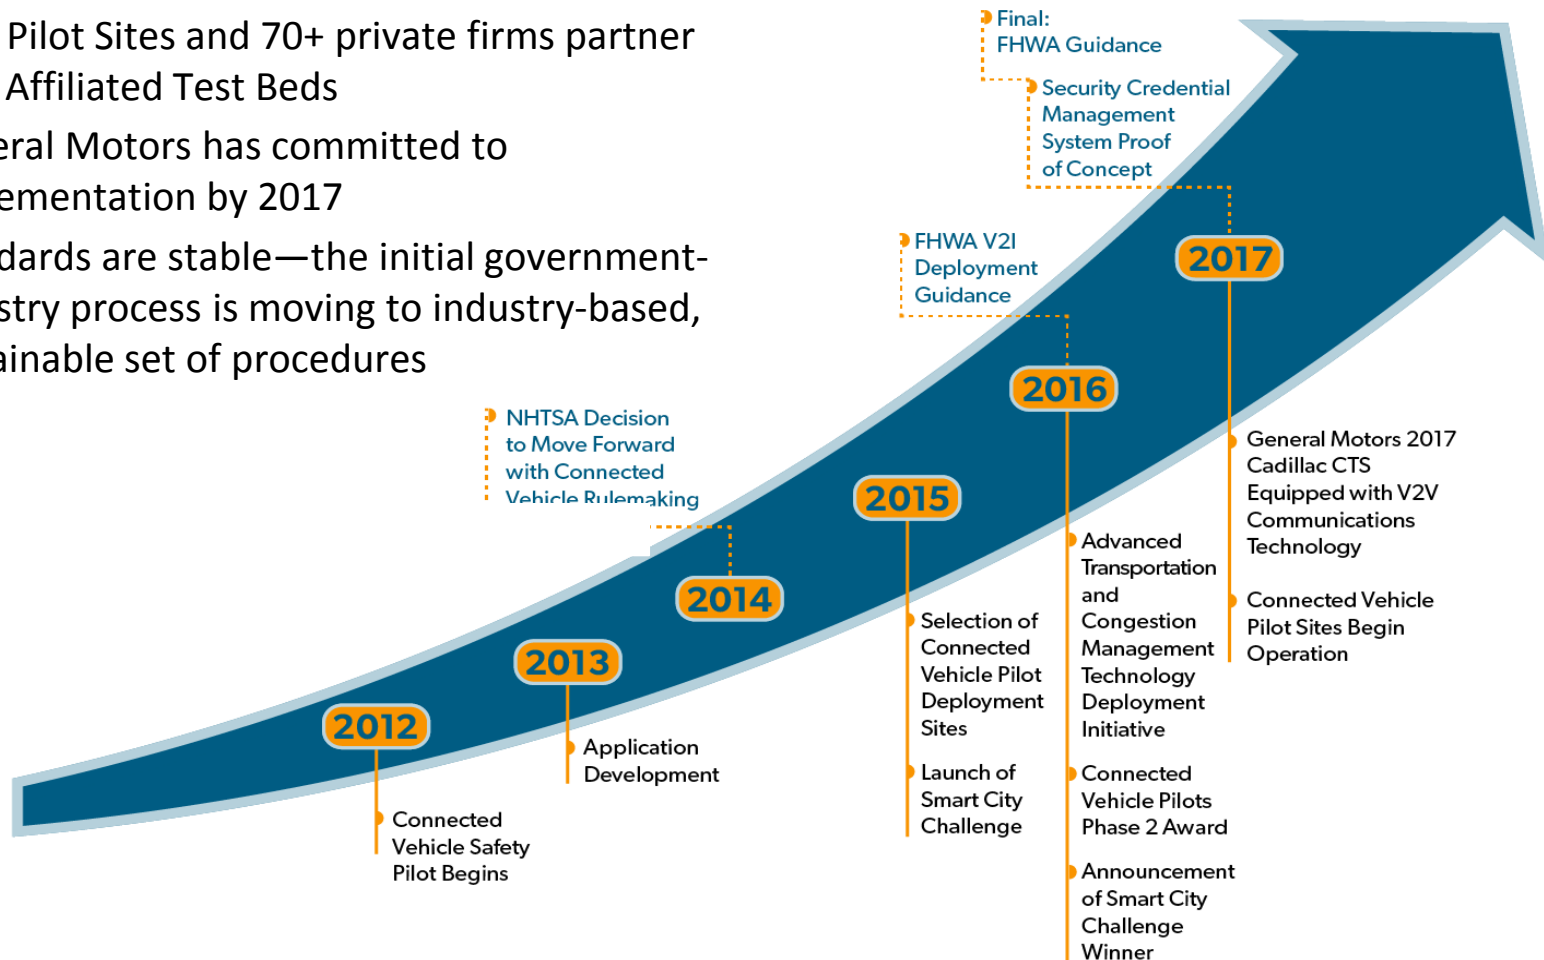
Pilot Sites and 70+ private firms partner
Affiliated Test Beds

eral Motors has committed to ementation by 2017

dards are stable—the initial government-stry process is moving to industry-based, ainable set of procedures

Final:
FHWA Guidance

Security Credential Management System Proof of Concept

FHWA V2I Deployment Guidance

NHTSA Decision to Move Forward with Connected Vehicle Rulemaking

2012

Connected Vehicle Safety Pilot Begins

2013

Application Development

2014

2015

Selection of Connected Vehicle Pilot Deployment Sites

Launch of Smart City Challenge

2016

Advanced Transportation and Congestion Management Technology Deployment Initiative

Connected Vehicle Pilots Phase 2 Award

Announcement of Smart City Challenge Winner

2017

General Motors 2017 Cadillac CTS Equipped with V2V Communications Technology

Connected Vehicle Pilot Sites Begin Operation